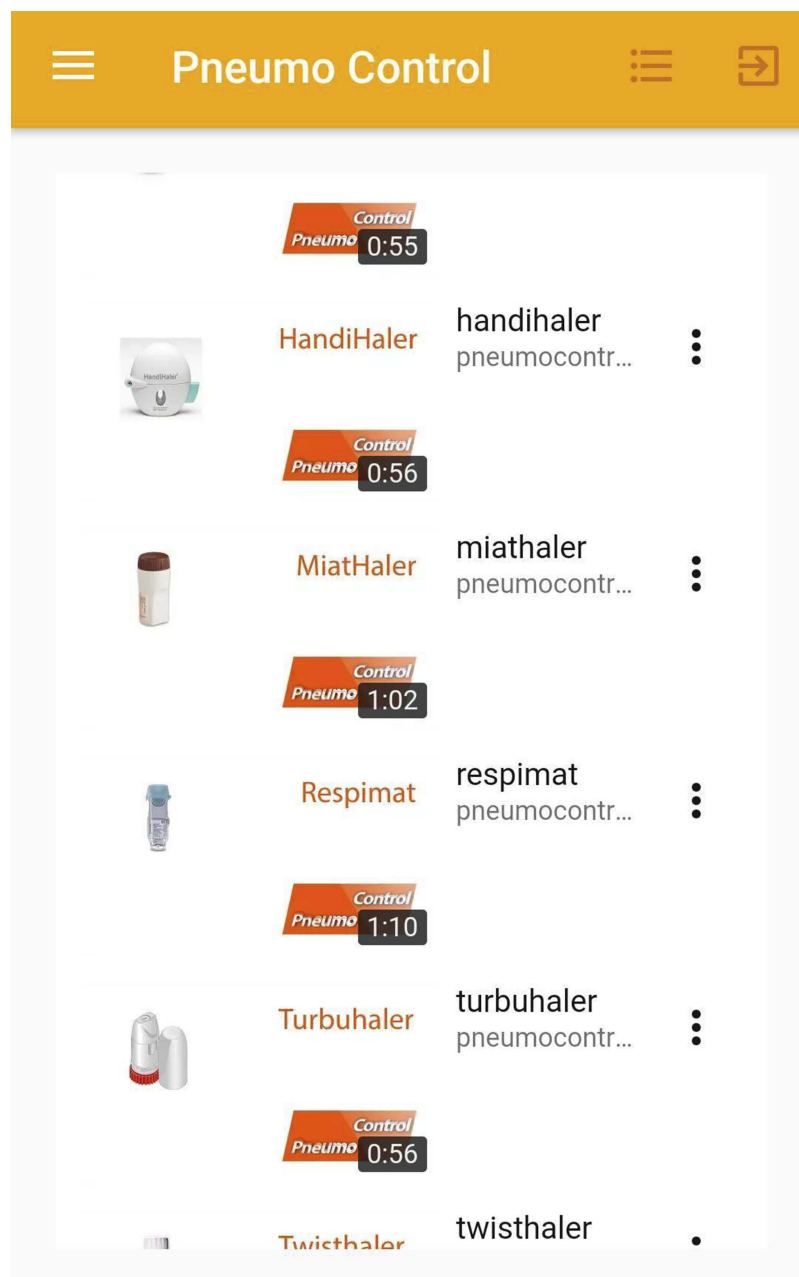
Pneumo Control

Control
Pneumo
0:55

HandiHaler
HandiHaler
Control
Pneumo
0:56
handihaler
pneumocontr...

MiatHaler
Control
Pneumo
1:02
miathaler
pneumocontr...

Respimat
Control
Pneumo
1:10
respimat
pneumocontr...

Turbuhaler
Control
Pneumo
0:56
turbuhaler
pneumocontr...

Twisthaler
twisthaler